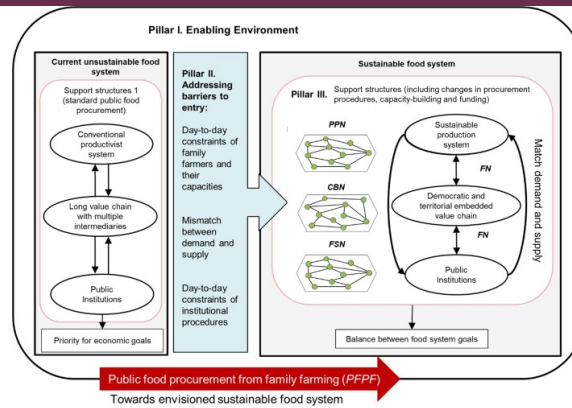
Pillar I. Enabling Environment

Current unsustainable food system

Support structures 1 (standard public food procurement)

Conventional productivist system

Long value chain with multiple intermediaries

Public Institutions

Priority for economic goals

Pillar II. Addressing barriers to entry:

Day-to-day constraints of family farmers and their capacities

Mismatch between demand and supply

Day-to-day constraints of institutional procedures

Sustainable food system

Pillar III. Support structures (including changes in procurement procedures, capacity-building and funding)

PPN

CBN

FSN

Sustainable production system

FN

Democratic and territorial embedded value chain

FN

Public Institutions

Match demand and supply

Balance between food system goals

Public food procurement from family farming (PFPF)

Towards envisioned sustainable food system